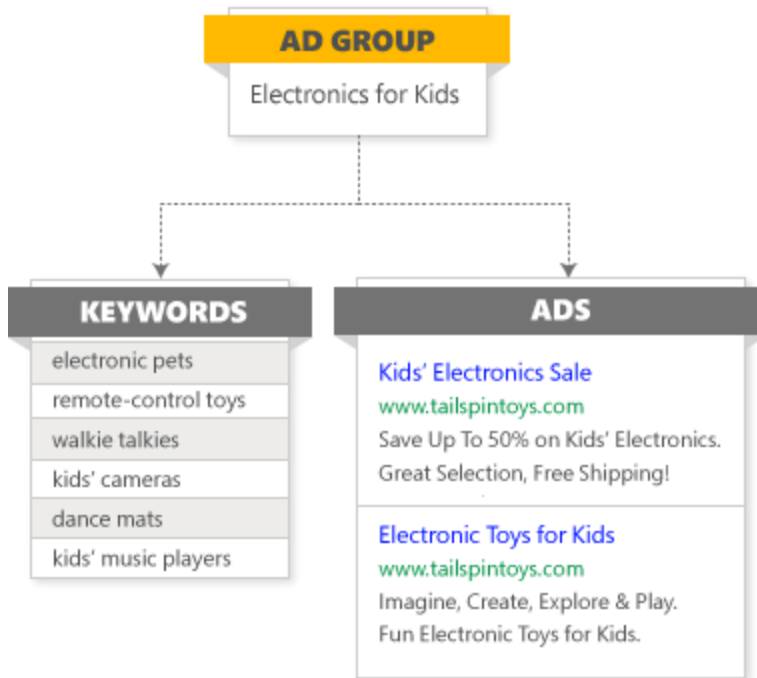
AD GROUP

Electronics for Kids

KEYWORDS

electronic pets

remote-control toys

walkie talkies

kids' cameras

dance mats

kids' music players

ADS

Kids' Electronics Sale
www.tailspintoys.com
Save Up To 50% on Kids' Electronics.
Great Selection, Free Shipping!

Electronic Toys for Kids
www.tailspintoys.com
Imagine, Create, Explore & Play.
Fun Electronic Toys for Kids.